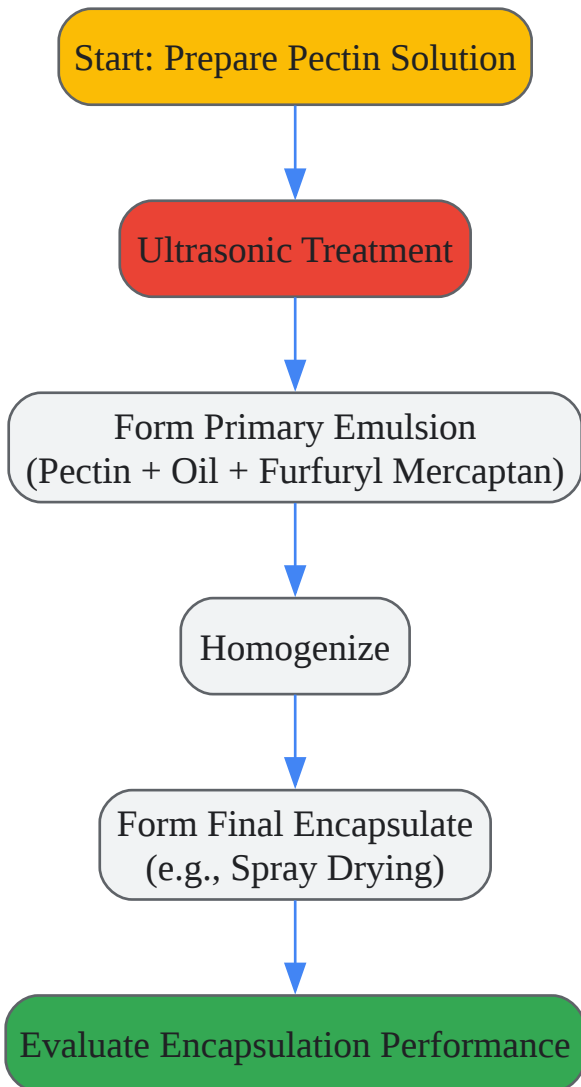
Start: Prepare Pectin Solution

Ultrasonic Treatment

Form Primary Emulsion
(Pectin + Oil + Furfuryl Mercaptan)

Homogenize

Form Final Encapsulate
(e.g., Spray Drying)

Evaluate Encapsulation Performance